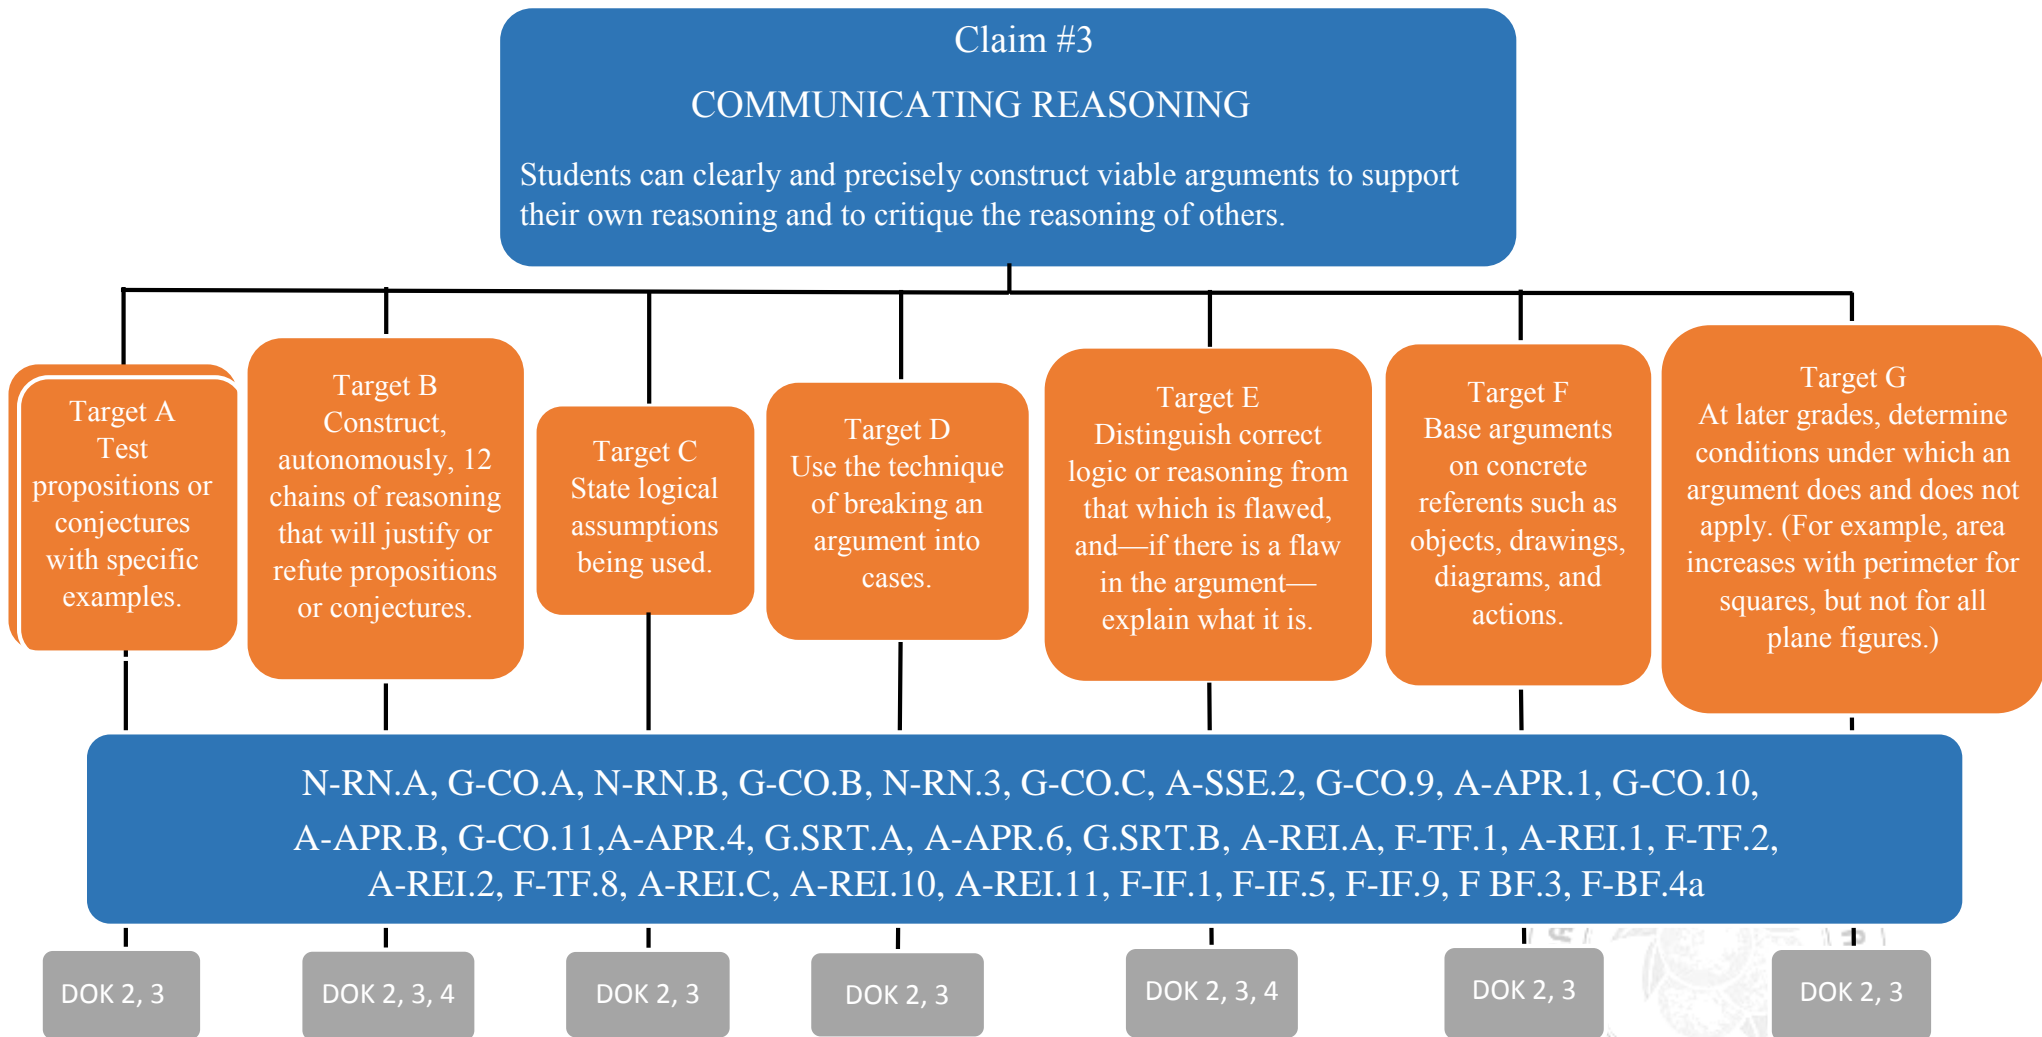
Claim #3

COMMUNICATING REASONING

Students can clearly and precisely construct viable arguments to support their own reasoning and to critique the reasoning of others.

Target A
Test propositions or conjectures with specific examples.

Target B
Construct, autonomously, 12 chains of reasoning that will justify or refute propositions or conjectures.

Target C
State logical assumptions being used.

Target D
Use the technique of breaking an argument into cases.

Target E
Distinguish correct logic or reasoning from that which is flawed, and—if there is a flaw in the argument—explain what it is.

Target F
Base arguments on concrete referents such as objects, drawings, diagrams, and actions.

Target G
At later grades, determine conditions under which an argument does and does not apply. (For example, area increases with perimeter for squares, but not for all plane figures.)

N-RN.A, G-CO.A, N-RN.B, G-CO.B, N-RN.3, G-CO.C, A-SSE.2, G-CO.9, A-APR.1, G-CO.10, A-APR.B, G-CO.11,A-APR.4, G.SRT.A, A-APR.6, G.SRT.B, A-REI.A, F-TF.1, A-REI.1, F-TF.2, A-REI.2, F-TF.8, A-REI.C, A-REI.10, A-REI.11, F-IF.1, F-IF.5, F-IF.9, F BF.3, F-BF.4a

DOK 2, 3

DOK 2, 3, 4

DOK 2, 3

DOK 2, 3

DOK 2, 3, 4

DOK 2, 3

DOK 2, 3